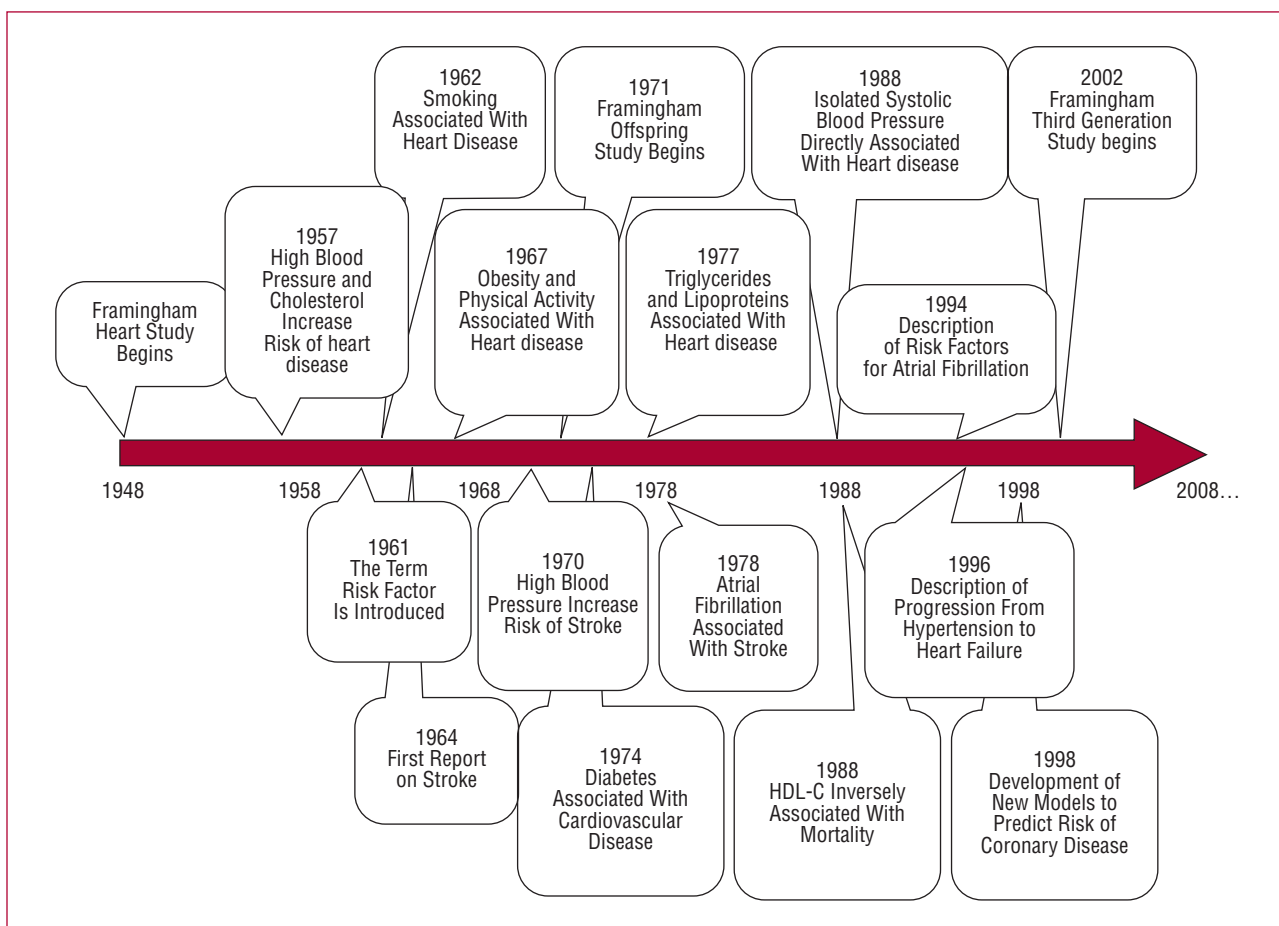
1962
Smoking
Associated With
Heart Disease

1971
Framingham
Offspring
Study Begins

1988
Isolated Systolic
Blood Pressure
Directly Associated
With Heart disease

2002
Framingham
Third Generation
Study begins

Framingham
Heart Study
Begins

1957
High Blood
Pressure and
Cholesterol
Increase
Risk of heart
disease

1967
Obesity and
Physical Activity
Associated With
Heart disease

1977
Triglycerides
and Lipoproteins
Associated With
Heart disease

1994
Description
of Risk Factors
for Atrial Fibrillation

1948
1958
1968
1978
1988
1998
2008…

1961
The Term
Risk Factor
Is Introduced

1970
High Blood
Pressure Increase
Risk of Stroke

1978
Atrial
Fibrillation
Associated
With Stroke

1996
Description of
Progression From
Hypertension to
Heart Failure

1964
First Report
on Stroke

1974
Diabetes
Associated With
Cardiovascular
Disease

1988
HDL-C Inversely
Associated With
Mortality

1998
Development of
New Models to
Predict Risk of
Coronary Disease